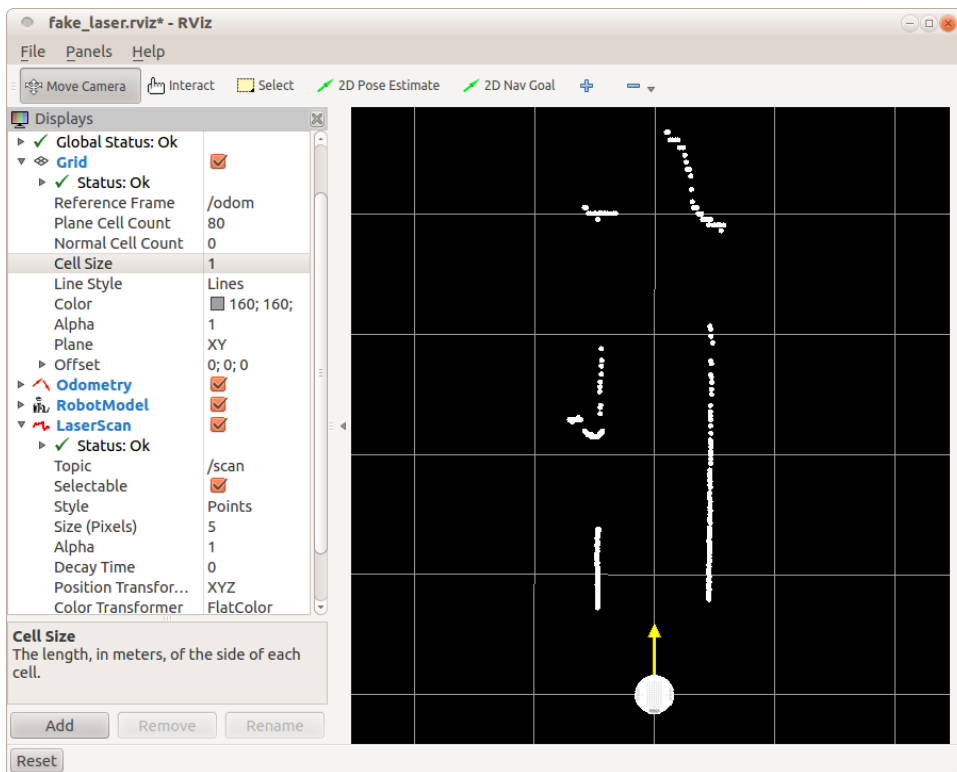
fake_laser.rviz* - RViz

File Panels Help

Move Camera Interact Select 2D Pose Estimate 2D Nav Goal

Displays

| | |
|---|---|
| Global Status: Ok | |
| Grid | |
| Status: Ok | |
| Reference Frame | /odom |
| Plane Cell Count | 80 |
| Normal Cell Count | 0 |
| Cell Size | 1 |
| Line Style | Lines |
| Color | 160; 160; |
| Alpha | 1 |
| Plane | XY |
| Offset | 0; 0; 0 |
| Odometry | |
| RobotModel | |
| LaserScan | |
| Status: Ok | |
| Topic | /scan |
| Selectable | |
| Style | Points |
| Size (Pixels) | 5 |
| Alpha | 1 |
| Decay Time | 0 |
| Position Transfor... | XYZ |
| Color Transformer | FlatColor |

Cell Size
The length, in meters, of the side of each cell.

Add Remove Rename

Reset